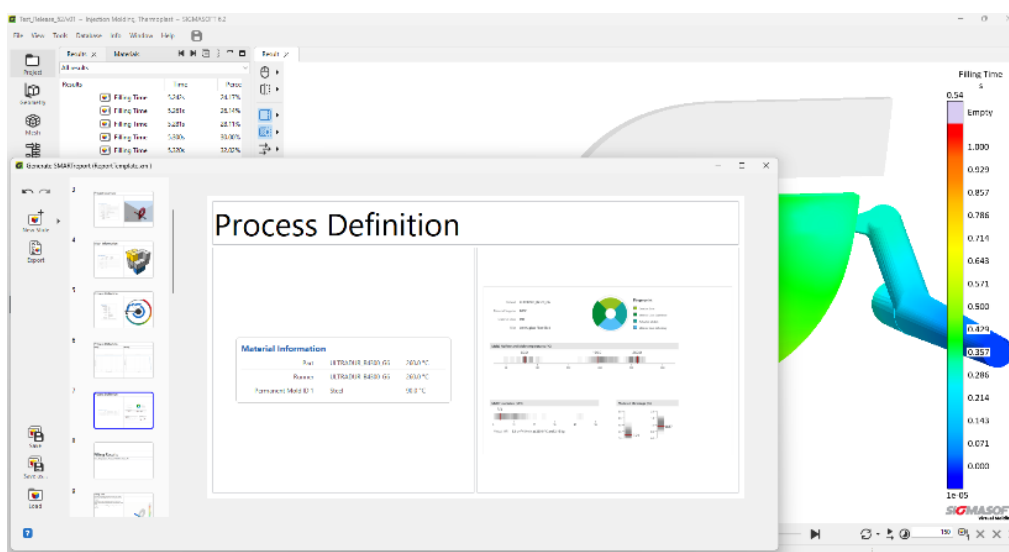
Test_Release_S2V01 – Injection Molding, Thermoplast – SIGMASOFT 6.2
File View Tools Database Info Window Help

Project
Geometry
Mesh

Results
Materials
Results
All results

| Results | Time | Perce |
|---|---|---|
| Filling Time | 5.243s | 24.17% |
| Filling Time | 5.281s | 26.14% |
| Filling Time | 5.281s | 28.11% |
| Filling Time | 5.300s | 30.08% |
| Filling Time | 5.320s | 32.02% |

Generate SMARTreport (ReportTemplate.smr)

2
4
5
6
7
8
9

New Slide
Export
Save
Save as
Load

Process Definition

Material Information

| Part | ULTRADUR B4300 G6 | 260.0 °C |
|---|---|---|
| Runner | ULTRADUR B4300 G6 | 260.0 °C |
| Permanent Mold ID 1 | Steel | 90.0 °C |

Filling Time
s
0.54
Empty
1.000
0.929
0.857
0.786
0.714
0.643
0.571
0.500
0.429
0.357
0.286
0.214
0.143
0.071
0.000
1e-05
SIGMASOFT
150